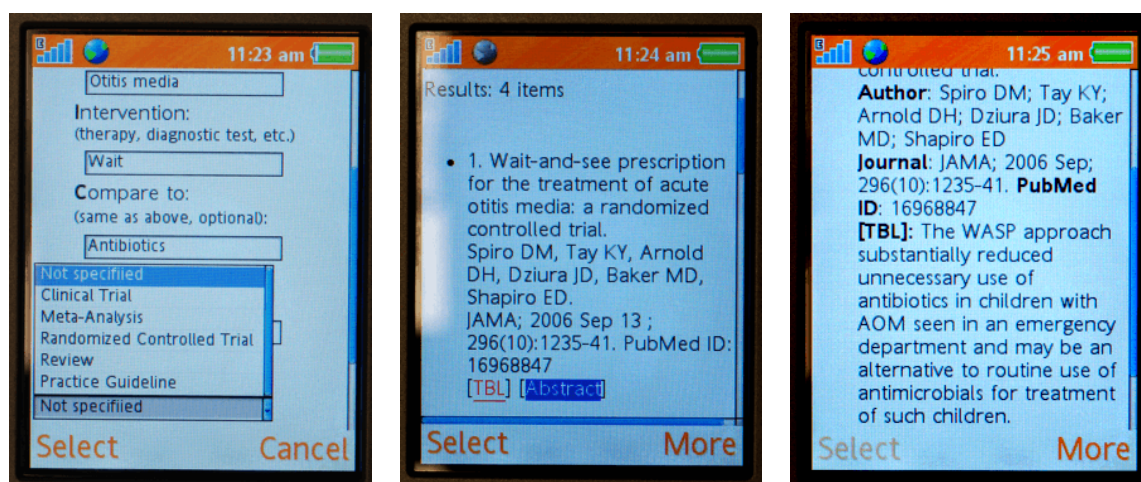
11:23 am

Otitis media

Intervention:
(therapy, diagnostic test, etc.)

Wait

Compare to:
(same as above, optional):

Antibiotics

Not specified
Clinical Trial
Meta-Analysis
Randomized Controlled Trial
Review
Practice Guideline

Not specified

Select Cancel

11:24 am

Results: 4 items

• 1. Wait-and-see prescription for the treatment of acute otitis media: a randomized controlled trial. Spiro DM, Tay KY, Arnold DH, Dziura JD, Baker MD, Shapiro ED. JAMA; 2006 Sep 13 ; 296(10):1235-41. PubMed ID: 16968847
[TBL] [Abstract]

Select More

11:25 am

controlled trial.
**Author**: Spiro DM; Tay KY; Arnold DH; Dziura JD; Baker MD; Shapiro ED
**Journal**: JAMA; 2006 Sep; 296(10):1235-41. **PubMed ID**: 16968847
**[TBL]:** The WASP approach substantially reduced unnecessary use of antibiotics in children with AOM seen in an emergency department and may be an alternative to routine use of antimicrobials for treatment of such children.

Select More